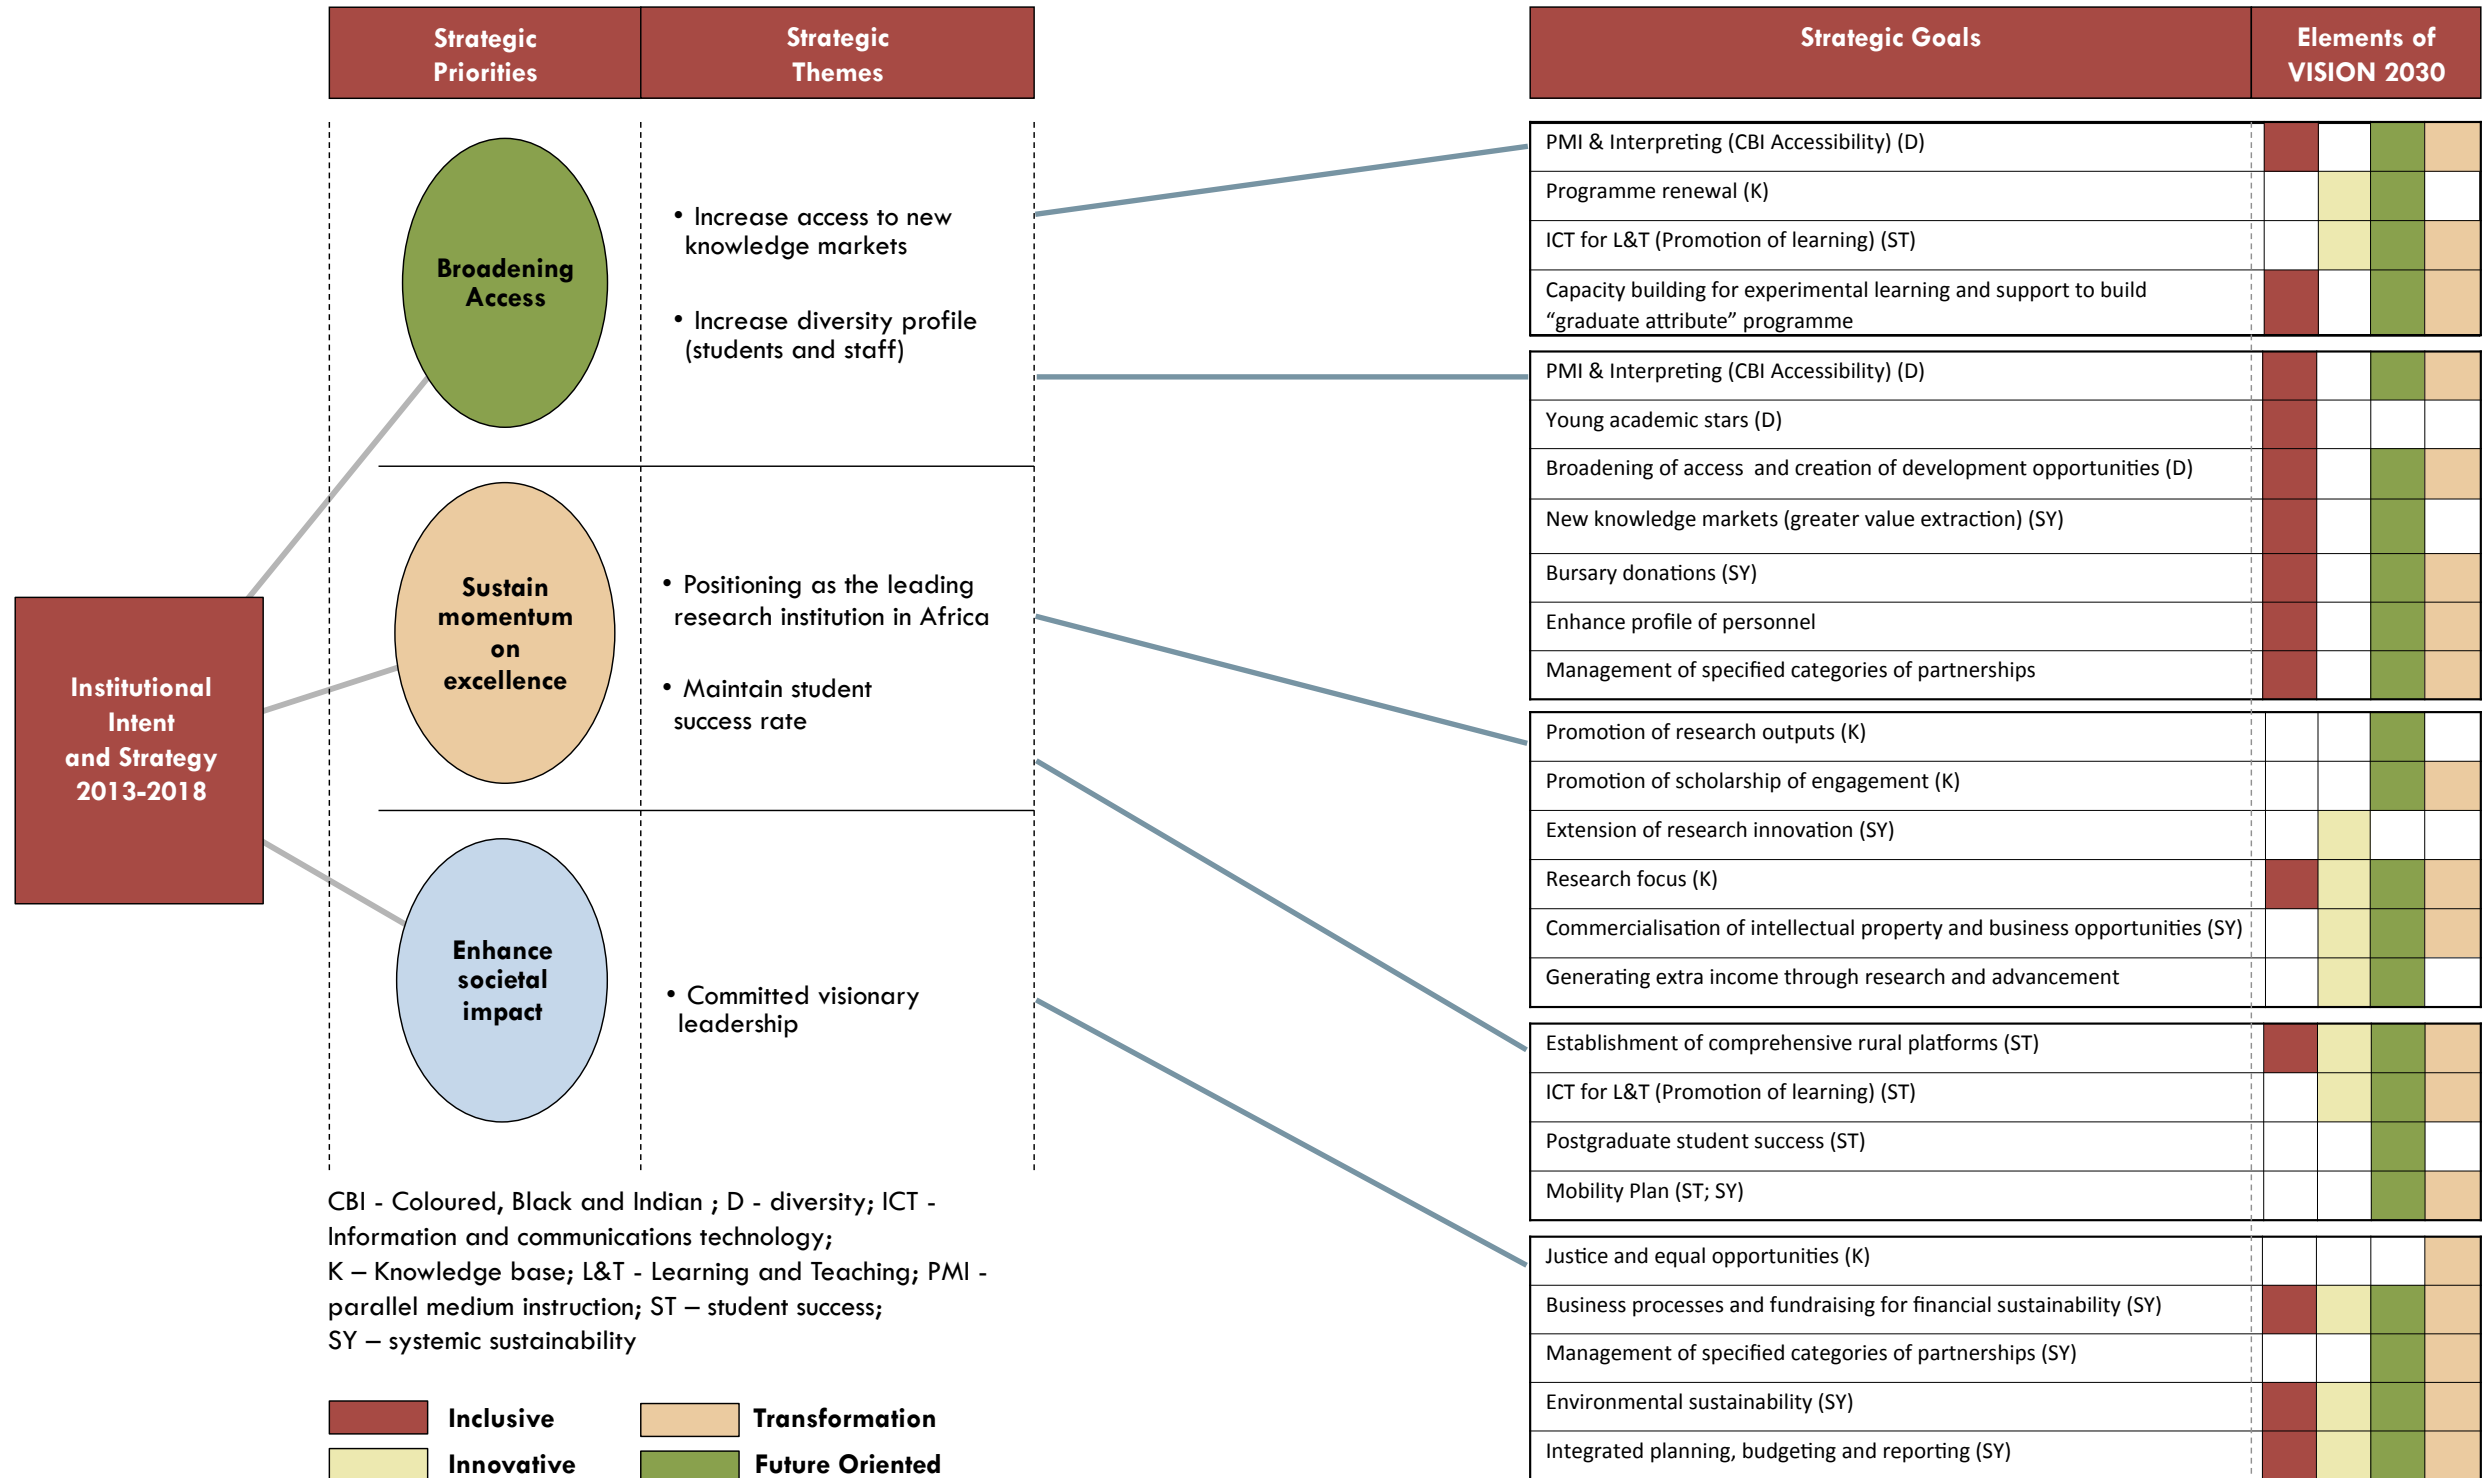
Strategic Priorities

Strategic Themes

Strategic Goals

Elements of VISION 2030

Broadening Access

• Increase access to new knowledge markets

• Increase diversity profile (students and staff)

Sustain momentum on excellence

• Positioning as the leading research institution in Africa

• Maintain student success rate

Enhance societal impact

• Committed visionary leadership

Institutional Intent and Strategy 2013-2018

PMI & Interpreting (CBI Accessibility) (D)
Programme renewal (K)
ICT for L&T (Promotion of learning) (ST)
Capacity building for experimental learning and support to build "graduate attribute" programme

PMI & Interpreting (CBI Accessibility) (D)
Young academic stars (D)
Broadening of access and creation of development opportunities (D)
New knowledge markets (greater value extraction) (SY)
Bursary donations (SY)
Enhance profile of personnel
Management of specified categories of partnerships

Promotion of research outputs (K)
Promotion of scholarship of engagement (K)
Extension of research innovation (SY)
Research focus (K)
Commercialisation of intellectual property and business opportunities (SY)
Generating extra income through research and advancement

Establishment of comprehensive rural platforms (ST)
ICT for L&T (Promotion of learning) (ST)
Postgraduate student success (ST)
Mobility Plan (ST; SY)

Justice and equal opportunities (K)
Business processes and fundraising for financial sustainability (SY)
Management of specified categories of partnerships (SY)
Environmental sustainability (SY)
Integrated planning, budgeting and reporting (SY)

CBI - Coloured, Black and Indian ; D - diversity; ICT - Information and communications technology;
K – Knowledge base; L&T - Learning and Teaching; PMI - parallel medium instruction; ST – student success;
SY – systemic sustainability

Inclusive
Transformation
Innovative
Future Oriented